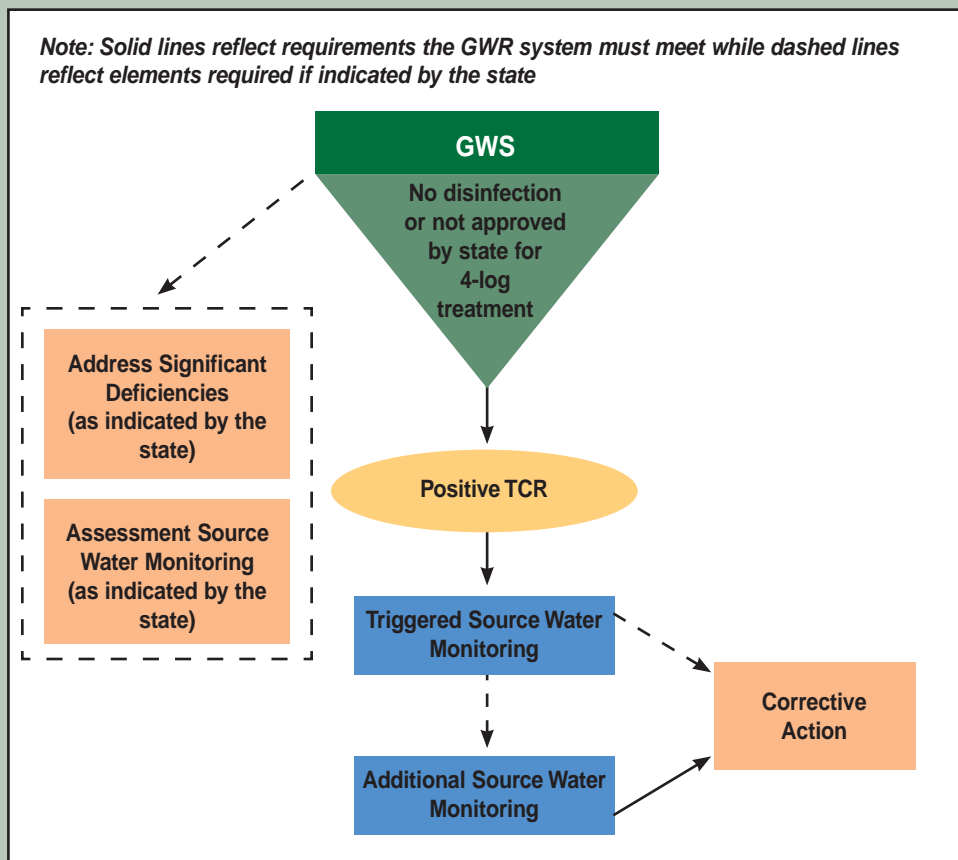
Note: Solid lines reflect requirements the GWR system must meet while dashed lines reflect elements required if indicated by the state

GWS

No disinfection or not approved by state for 4-log treatment

Address Significant Deficiencies (as indicated by the state)

Assessment Source Water Monitoring (as indicated by the state)

Positive TCR

Triggered Source Water Monitoring

Corrective Action

Additional Source Water Monitoring